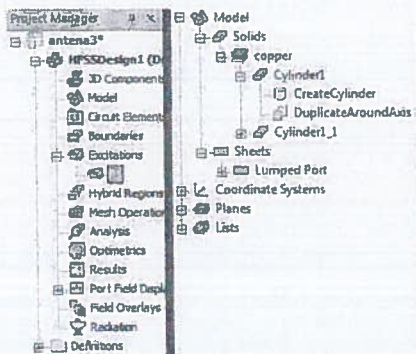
Project Manager ㄐ X
antena3*
HFSSDesign1 (D
3D Component
Model
Circuit Element
Boundaries
Excitations
Hybrid Regions
Mesh Operation
Analysis
Optimetrics
Results
Port Field Displ
Field Overlays
Radiation
Definitions

Model
Solids
copper
Cylinder1
CreateCylinder
DuplicateAroundAxis
Cylinder1_1
Sheets
Lumped Port
Coordinate Systems
Planes
Lists